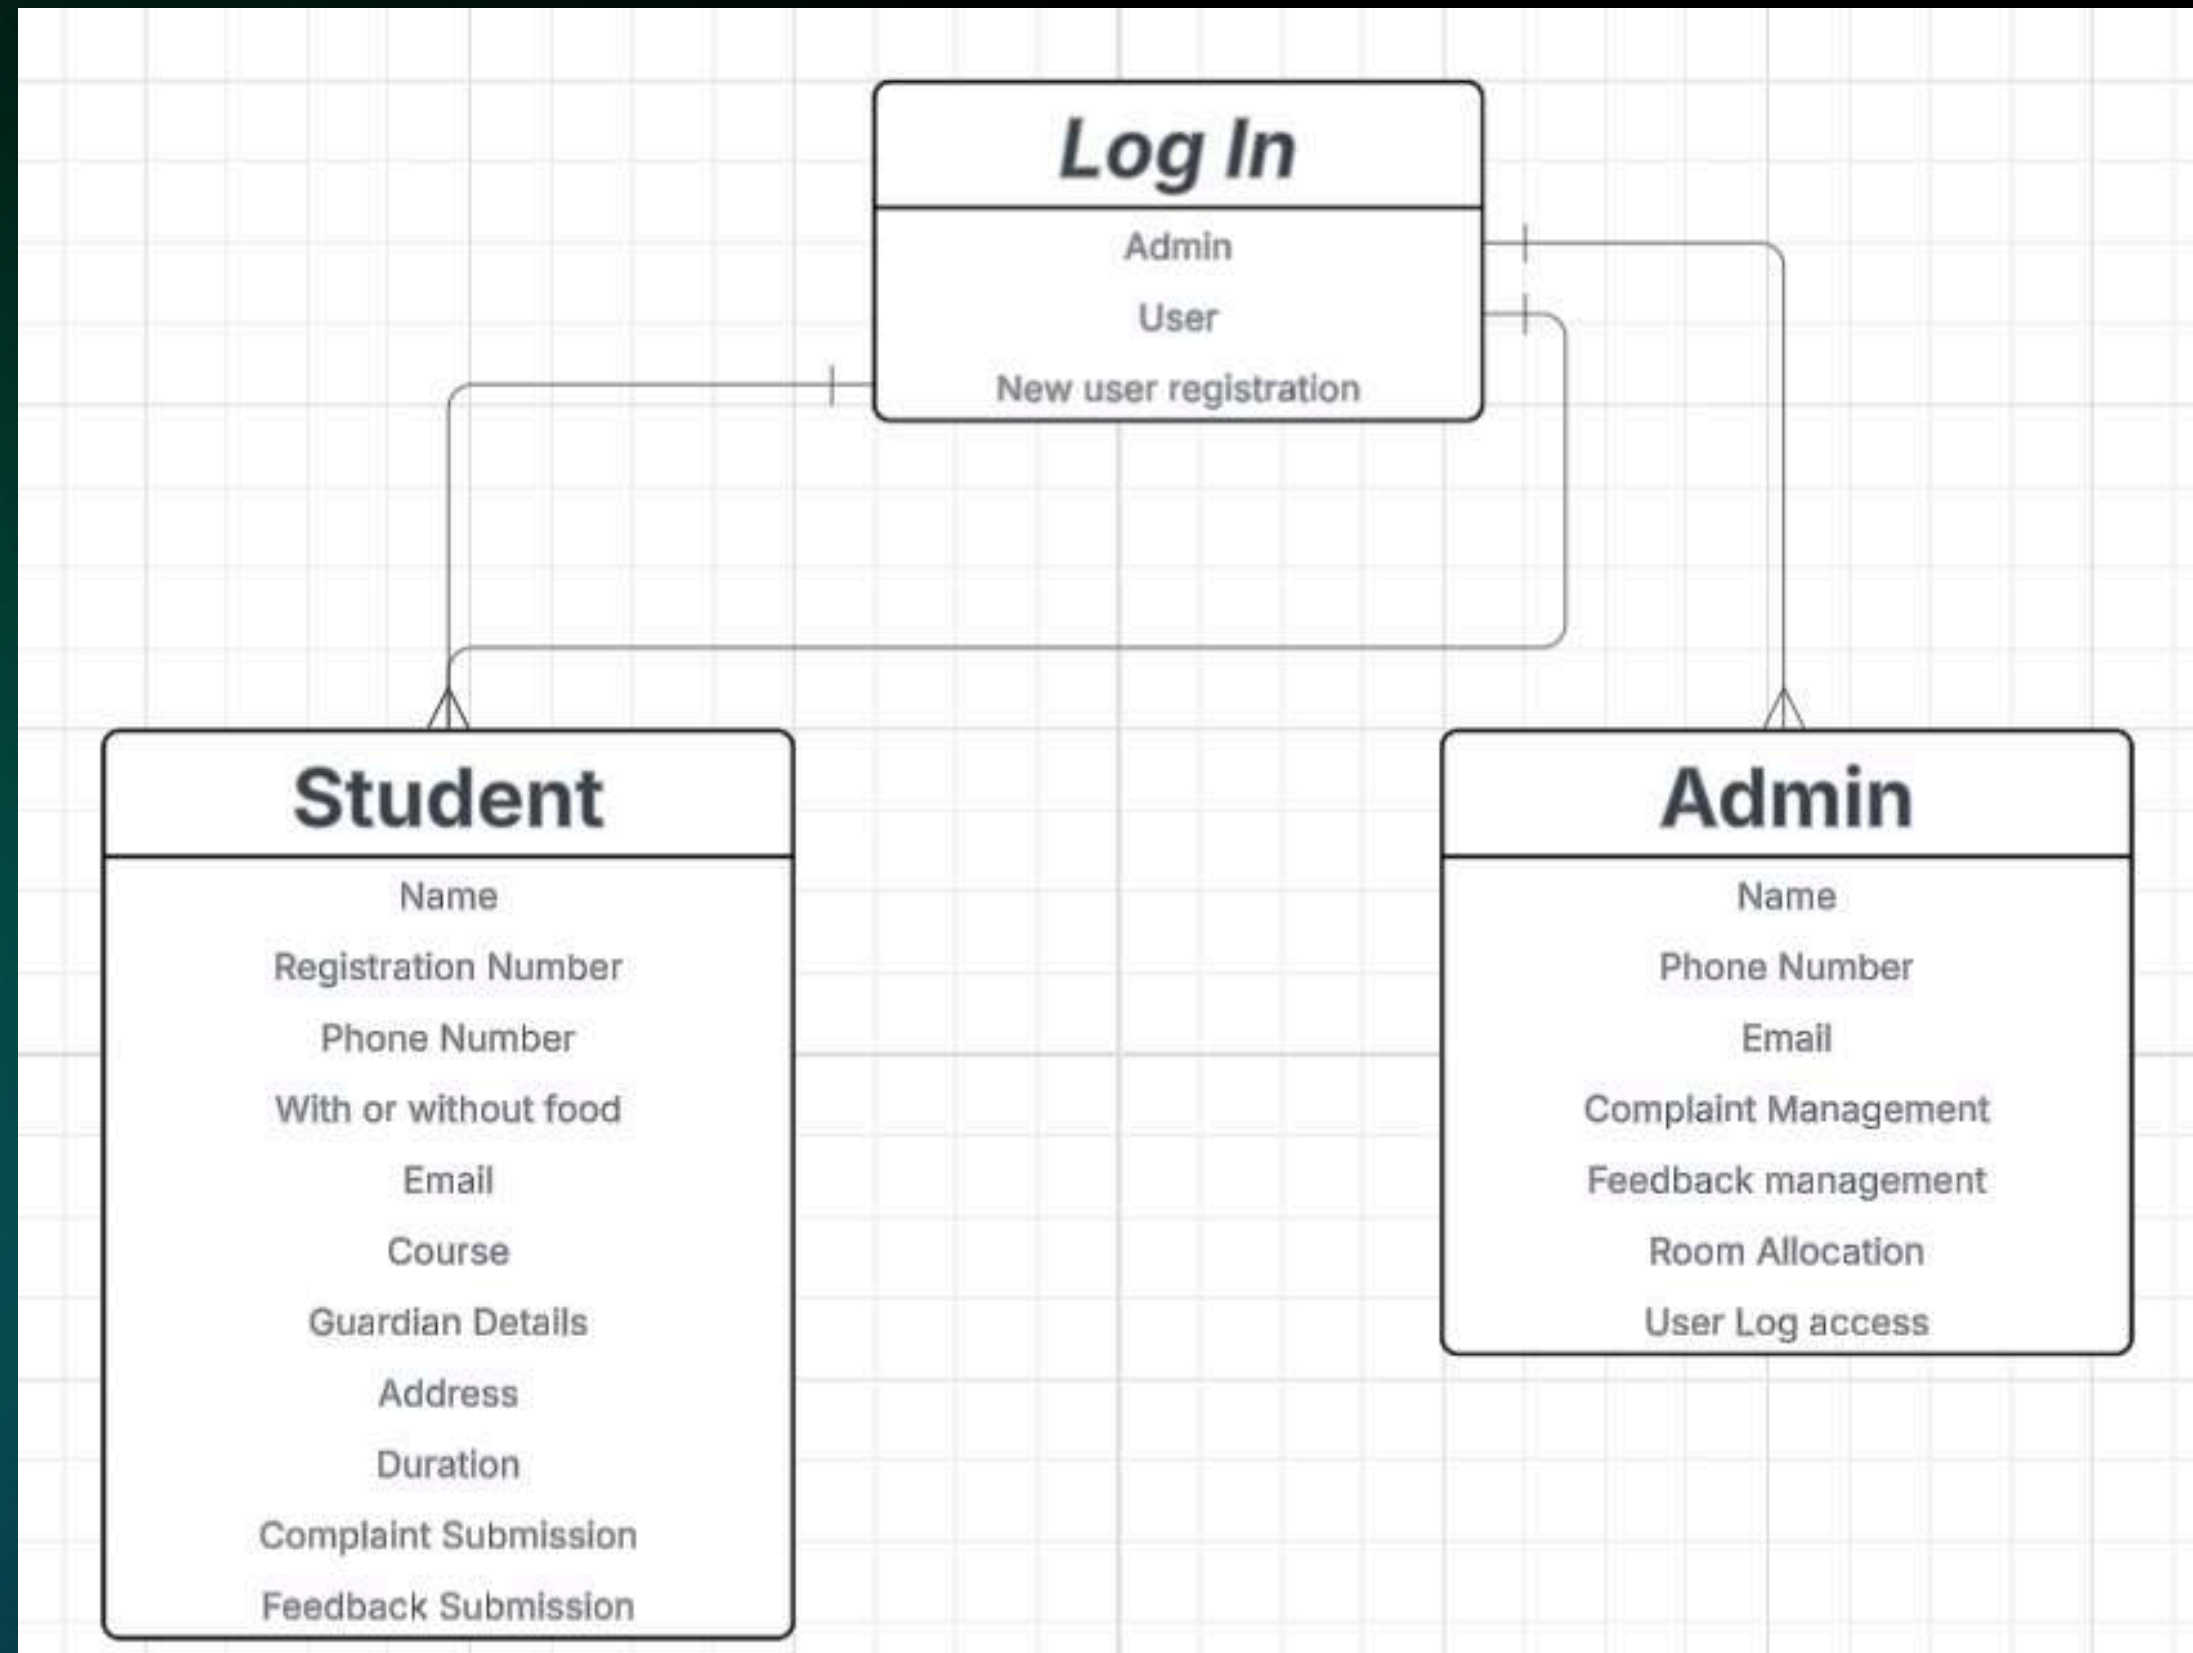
Log In

Admin

User

New user registration

Student

Name

Registration Number

Phone Number

With or without food

Email

Course

Guardian Details

Address

Duration

Complaint Submission

Feedback Submission

Admin

Name

Phone Number

Email

Complaint Management

Feedback management

Room Allocation

User Log access